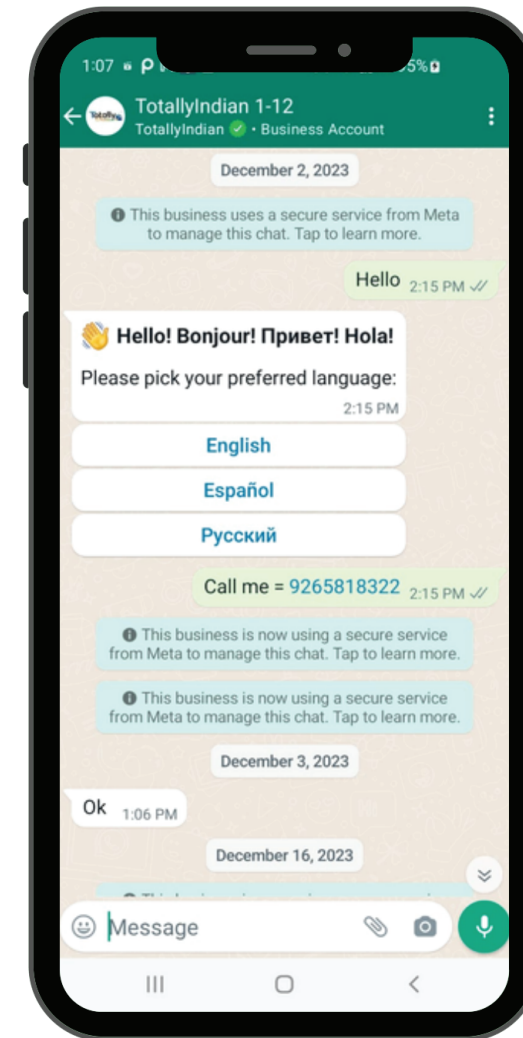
1:07 P 5%

TotallyIndian 1-12
TotallyIndian • Business Account

December 2, 2023

This business uses a secure service from Meta to manage this chat. Tap to learn more.

Hello 2:15 PM

👋 Hello! Bonjour! Привет! Hola!

Please pick your preferred language:

2:15 PM

English

Español

Русский

Call me = 9265818322 2:15 PM

This business is now using a secure service from Meta to manage this chat. Tap to learn more.

This business is now using a secure service from Meta to manage this chat. Tap to learn more.

December 3, 2023

Ok 1:06 PM

December 16, 2023

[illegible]

Message